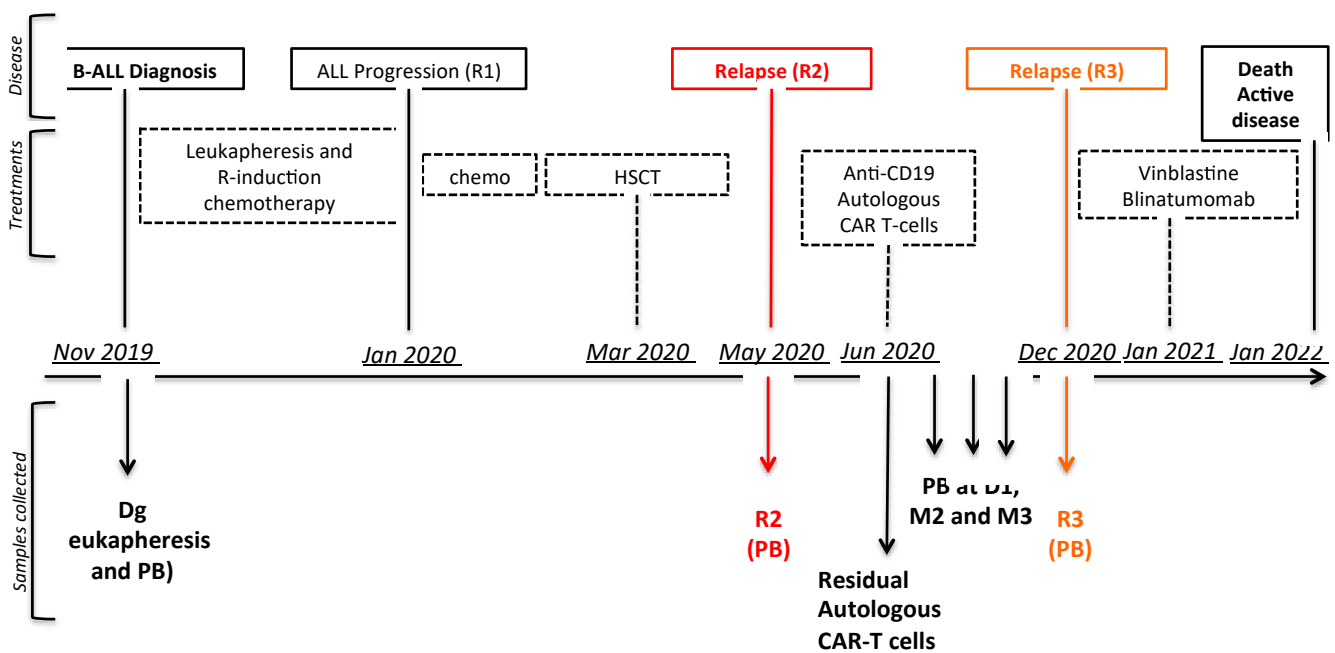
Disease

B-ALL Diagnosis

ALL Progression (R1)

Relapse (R2)

Relapse (R3)

Death Active disease

Treatments

Leukapheresis and R-induction chemotherapy

chemo

HSCT

Anti-CD19 Autologous CAR T-cells

Vinblastine Blinatumomab

Nov 2019

Jan 2020

Mar 2020

May 2020

Jun 2020

Dec 2020

Jan 2021

Jan 2022

Samples collected

Dg eukapheresis and PB)

R2 (PB)

Residual Autologous CAR-T cells

PB at D1, M2 and M3

R3 (PB)